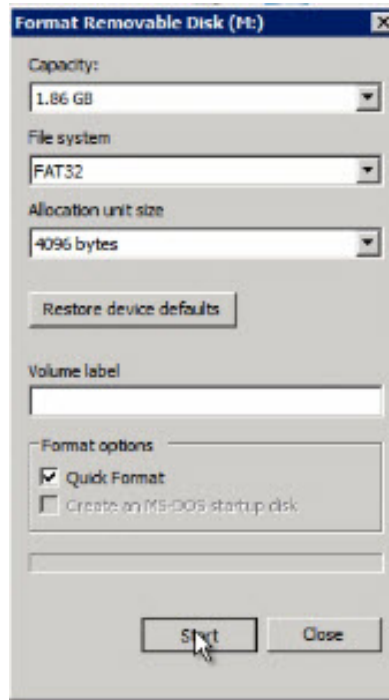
Format Removable Disk (M:)

Capacity:

1.86 GB

File system

FAT32

Allocation unit size

4096 bytes

Restore device defaults

Volume label

Format options

Quick Format

Create an MS-DOS startup disk

Start

Close